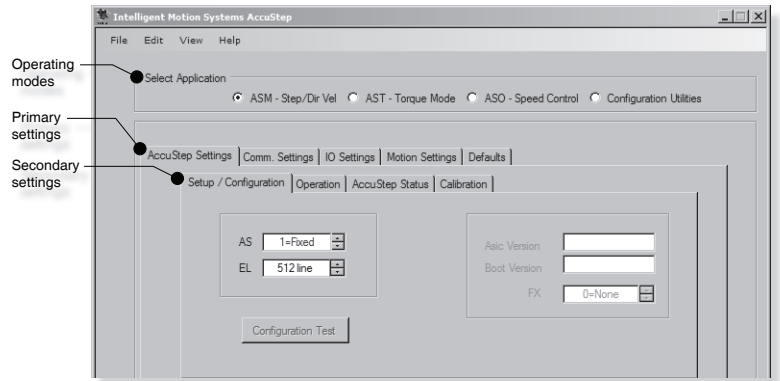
Intelligent Motion Systems AccuStep

File Edit View Help

Operating modes

Select Application

ASM - Step/Dir Vel AST - Torque Mode ASO - Speed Control Configuration Utilities

Primary settings

AccuStep Settings | Comm. Settings | IO Settings | Motion Settings | Defaults

Secondary settings

Setup / Configuration | Operation | AccuStep Status | Calibration

AS 1=Fixed

EL 512 line

Asic Version

Boot Version

FX 0=None

Configuration Test